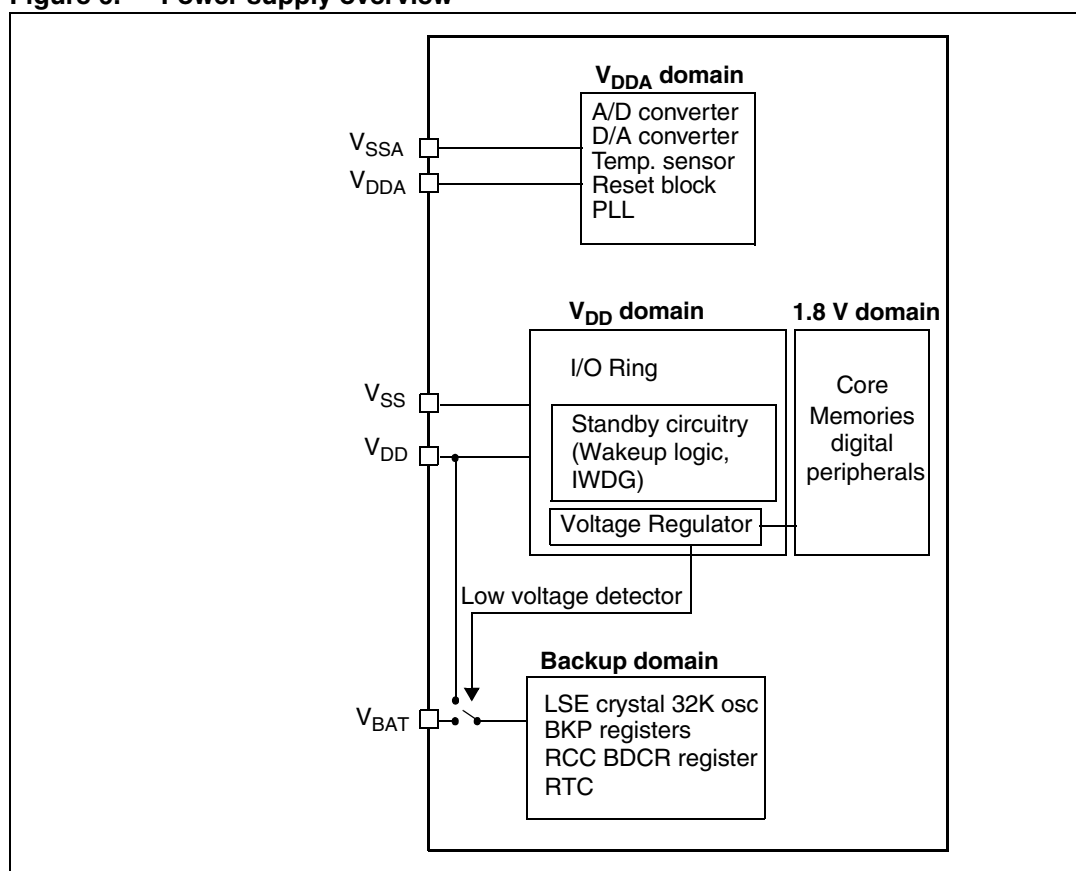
Figure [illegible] Power supply overview

$V_{DDA}$ domain
A/D converter
D/A converter
Temp. sensor
Reset block
PLL

$V_{SSA}$
$V_{DDA}$

$V_{DD}$ domain
1.8 V domain

I/O Ring
Core
Memories
digital
peripherals

$V_{SS}$
Standby circuitry (Wakeup logic, IWDG)

$V_{DD}$

Voltage Regulator

Low voltage detector

Backup domain

$V_{BAT}$
LSE crystal 32K osc
BKP registers
RCC BDCR register
RTC